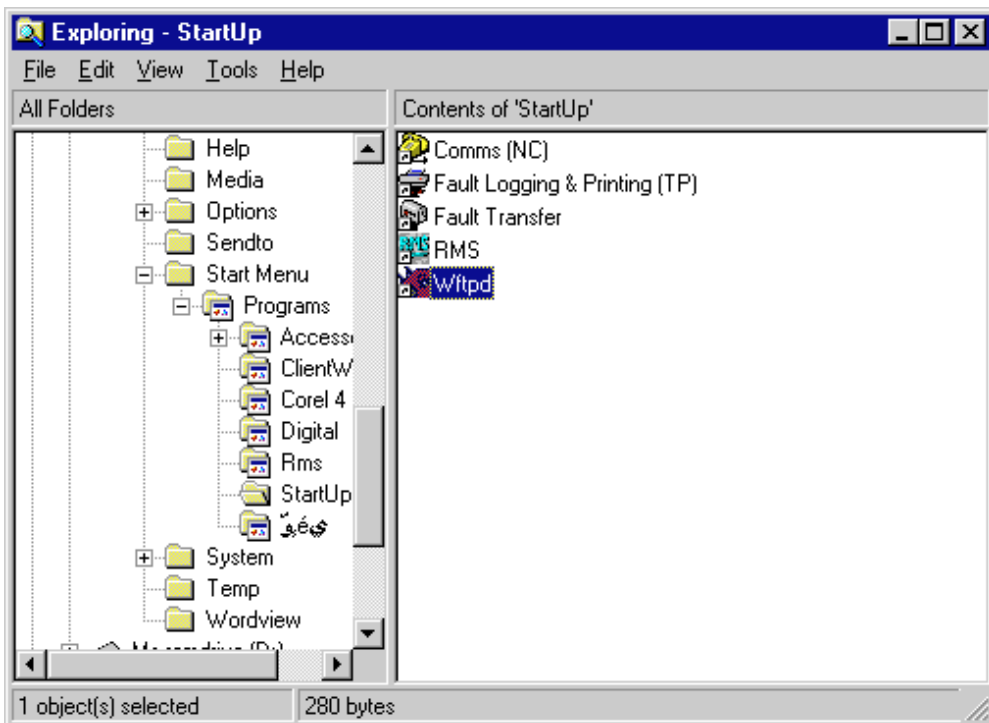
Exploring - StartUp

File Edit View Tools Help

All Folders

Contents of 'StartUp'

Help
Media
Options
Sendto
Start Menu
Programs
Access
ClientW
Corel 4
Digital
Rms
StartUp
ۇﻋﻰ
System
Temp
Wordview
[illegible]

Comms (NC)
Fault Logging & Printing (TP)
Fault Transfer
RMS
Wftpd

1 object(s) selected
280 bytes